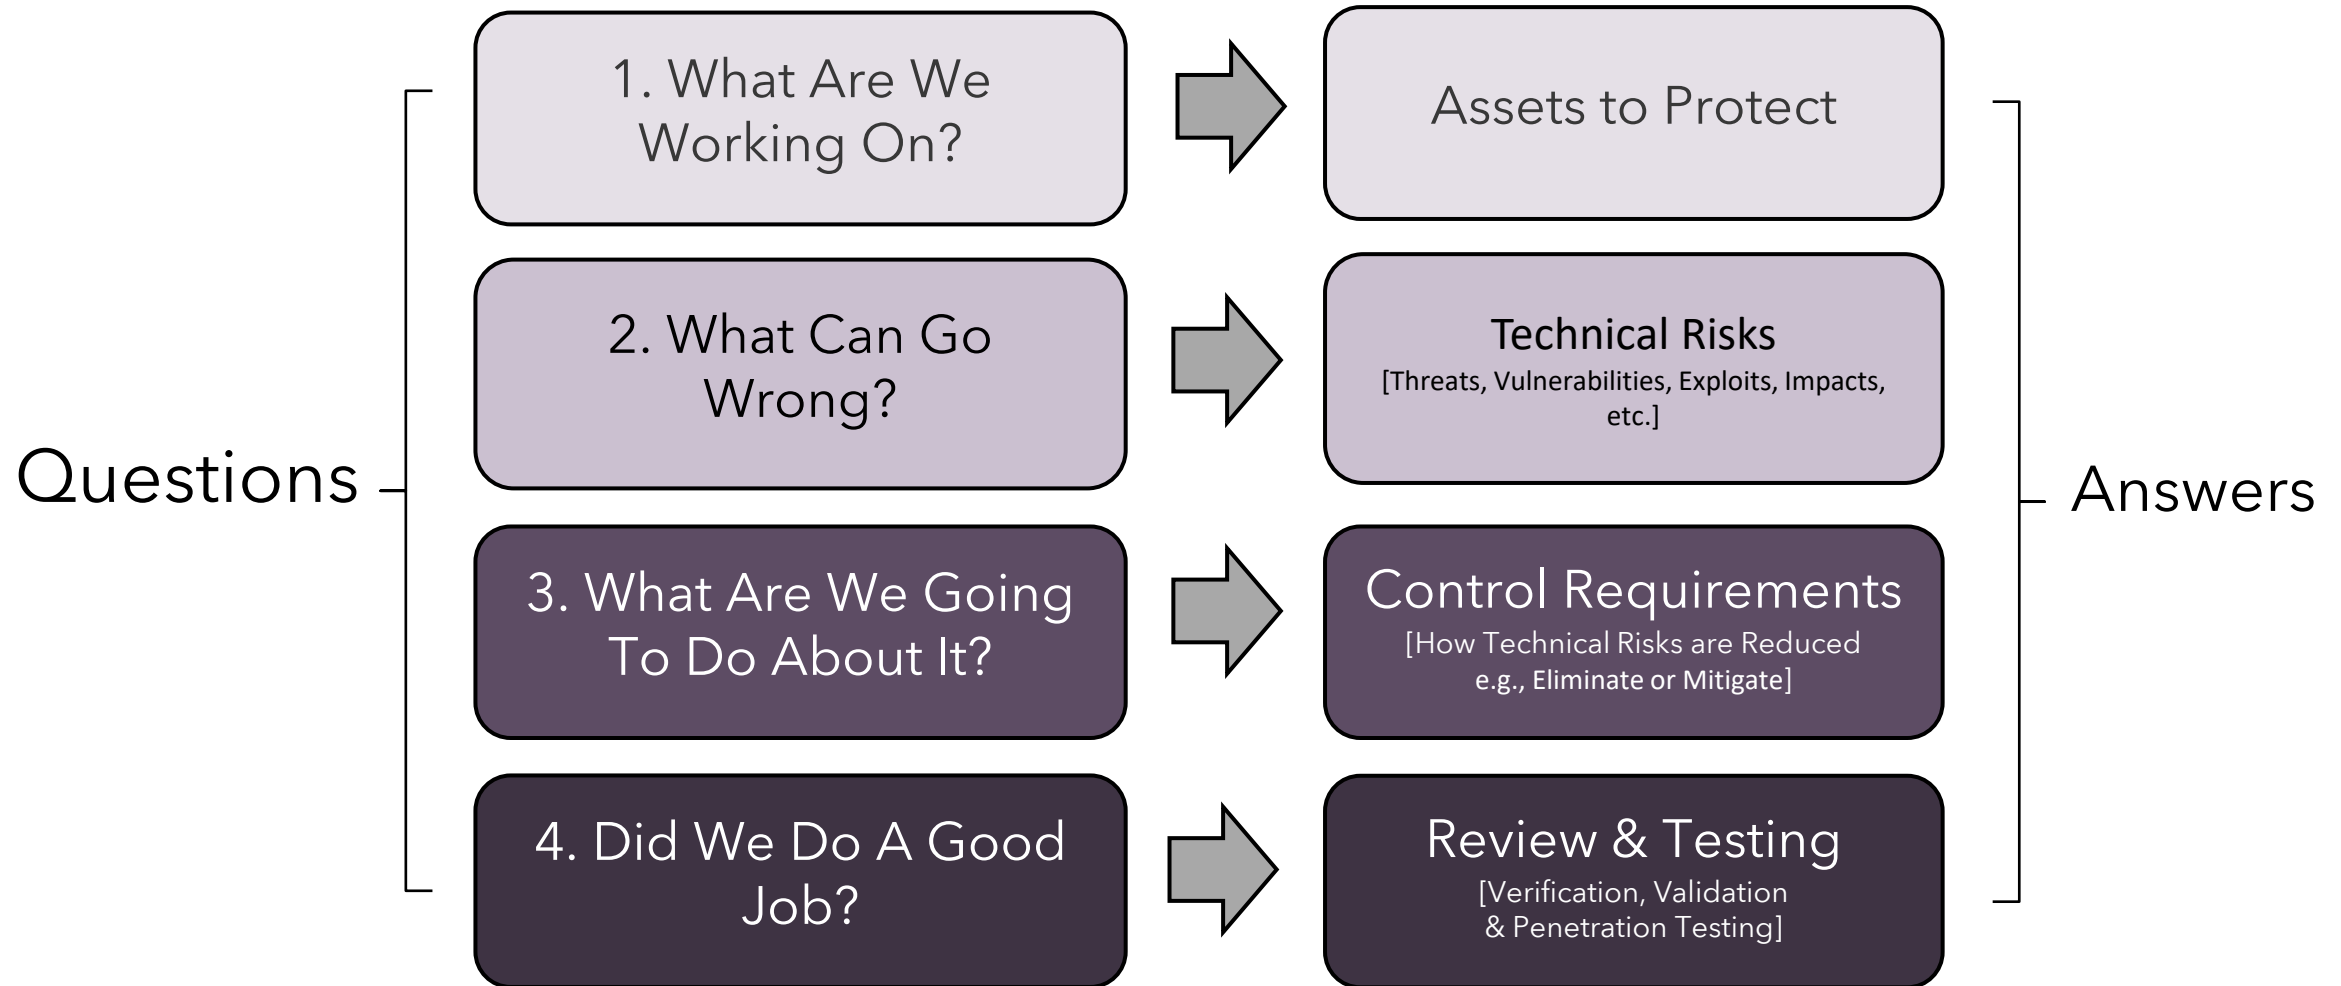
Questions

1. What Are We Working On?

Assets to Protect

2. What Can Go Wrong?

Technical Risks
[Threats, Vulnerabilities, Exploits, Impacts, etc.]

3. What Are We Going To Do About It?

Control Requirements
[How Technical Risks are Reduced e.g., Eliminate or Mitigate]

4. Did We Do A Good Job?

Review & Testing
[Verification, Validation & Penetration Testing]

Answers